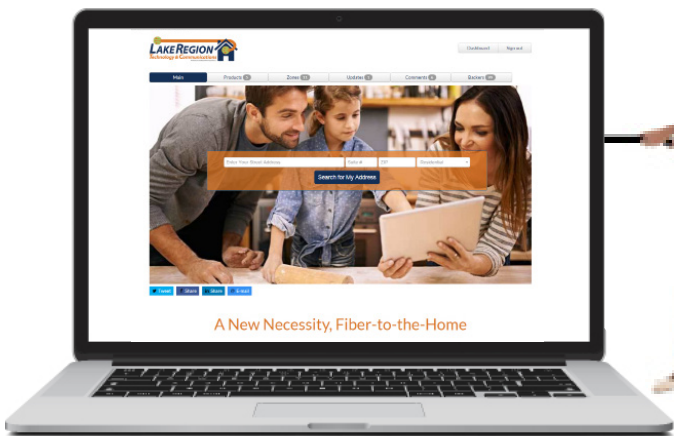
LAKEREGION
Technology & Communications

Dashboard
Sign out

Main
Products
Zones
Updates
Comments
Backers

Enter Your Street Address
Suite #
ZIP
Residential

Search for My Address

Tweet
Share
Share
E-mail

A New Necessity, Fiber-to-the-Home